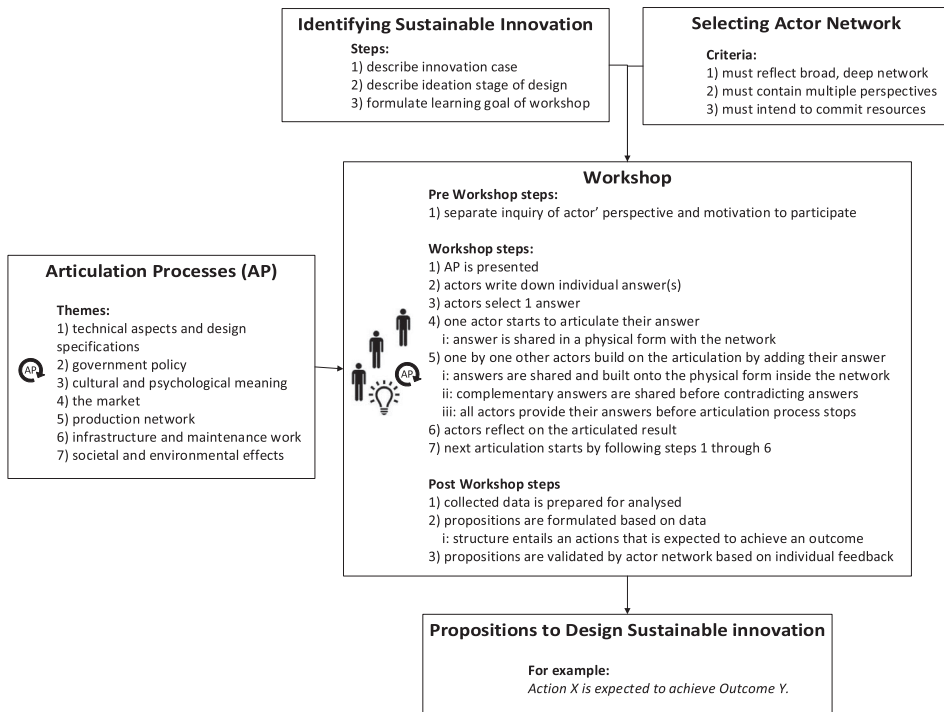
Identifying Sustainable Innovation

Steps:
1) describe innovation case
2) describe ideation stage of design
3) formulate learning goal of workshop

Selecting Actor Network

Criteria:
1) must reflect broad, deep network
2) must contain multiple perspectives
3) must intend to commit resources

Articulation Processes (AP)

Themes:
1) technical aspects and design specifications
2) government policy
3) cultural and psychological meaning
4) the market
5) production network
6) infrastructure and maintenance work
7) societal and environmental effects

AP

Workshop

Pre Workshop steps:
1) separate inquiry of actor' perspective and motivation to participate

Workshop steps:
1) AP is presented
2) actors write down individual answer(s)
3) actors select 1 answer
4) one actor starts to articulate their answer
i: answer is shared in a physical form with the network
5) one by one other actors build on the articulation by adding their answer
i: answers are shared and built onto the physical form inside the network
ii: complementary answers are shared before contradicting answers
iii: all actors provide their answers before articulation process stops
6) actors reflect on the articulated result
7) next articulation starts by following steps 1 through 6

AP

Post Workshop steps
1) collected data is prepared for analysed
2) propositions are formulated based on data
i: structure entails an actions that is expected to achieve an outcome
3) propositions are validated by actor network based on individual feedback

Propositions to Design Sustainable innovation

For example:
Action X is expected to achieve Outcome Y.